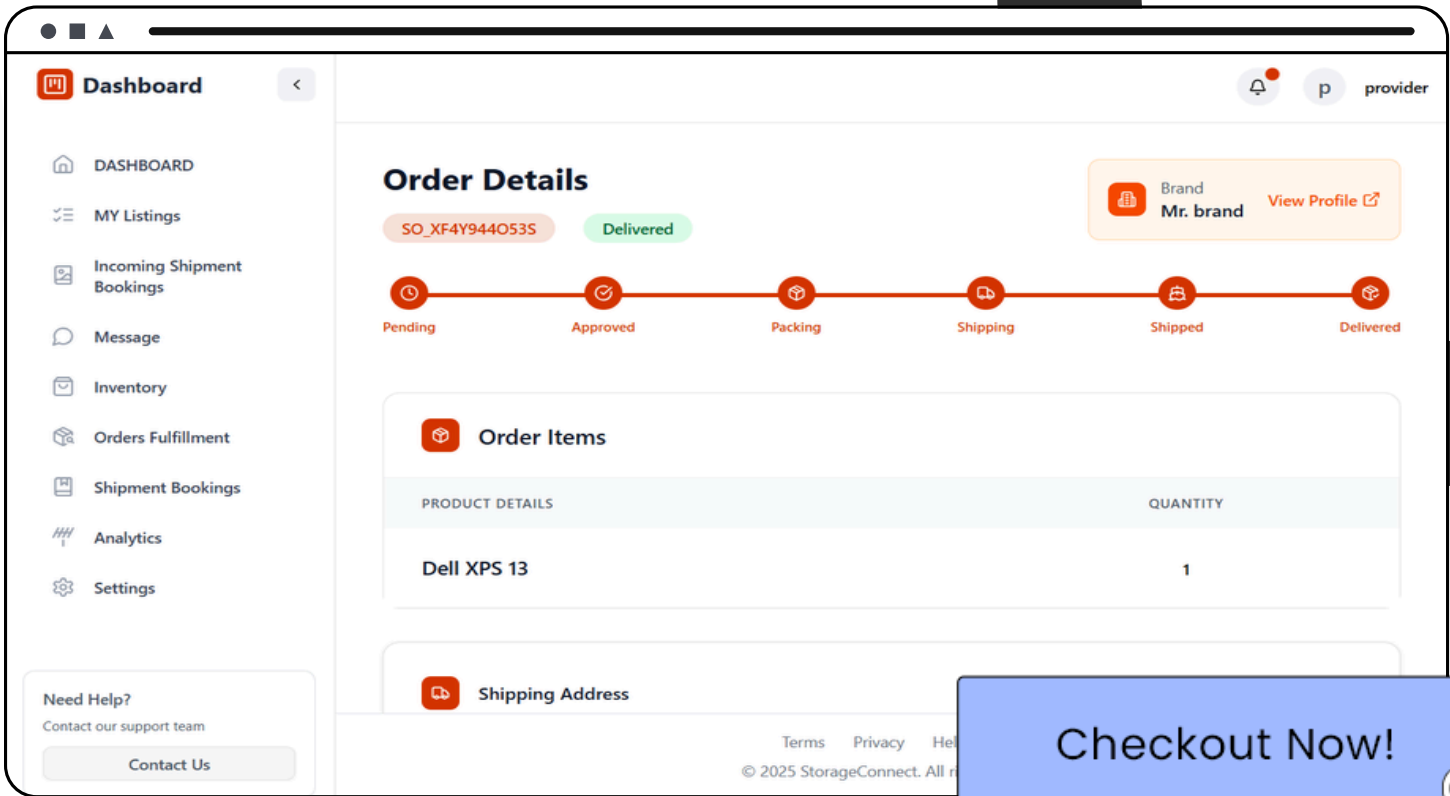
Dashboard

DASHBOARD
MY Listings
Incoming Shipment Bookings
Message
Inventory
Orders Fulfillment
Shipment Bookings
Analytics
Settings

Need Help?
Contact our support team
Contact Us

p provider

Order Details
SO_XF4Y944O53S Delivered

Brand
Mr. brand
View Profile

Pending Approved Packing Shipping Shipped Delivered

Order Items

| PRODUCT DETAILS | QUANTITY |
|---|---|
| Dell XPS 13 | 1 |

Shipping Address

Terms Privacy Hel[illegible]
© 2025 StorageConnect. All r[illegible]

Checkout Now!